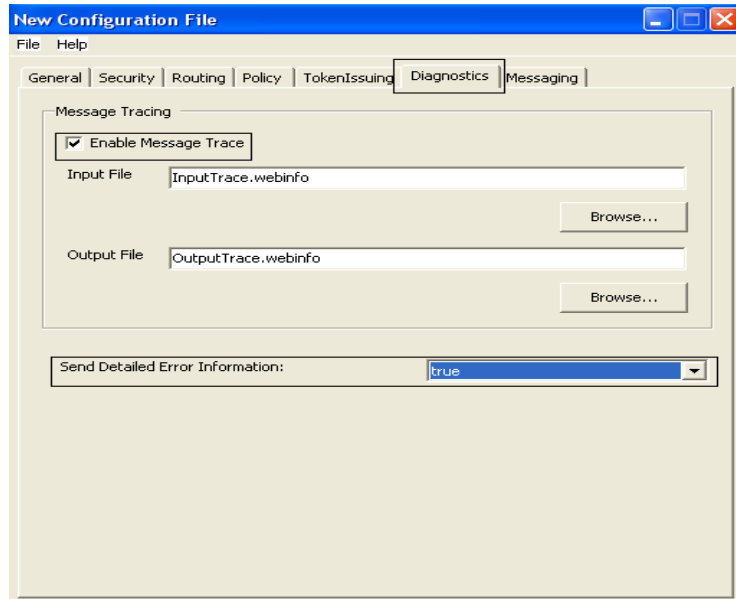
New Configuration File

File Help

General | Security | Routing | Policy | TokenIssuing | Diagnostics | Messaging

Message Tracing

☑ Enable Message Trace

Input File InputTrace.webinfo

Browse...

Output File OutputTrace.webinfo

Browse...

Send Detailed Error Information: true